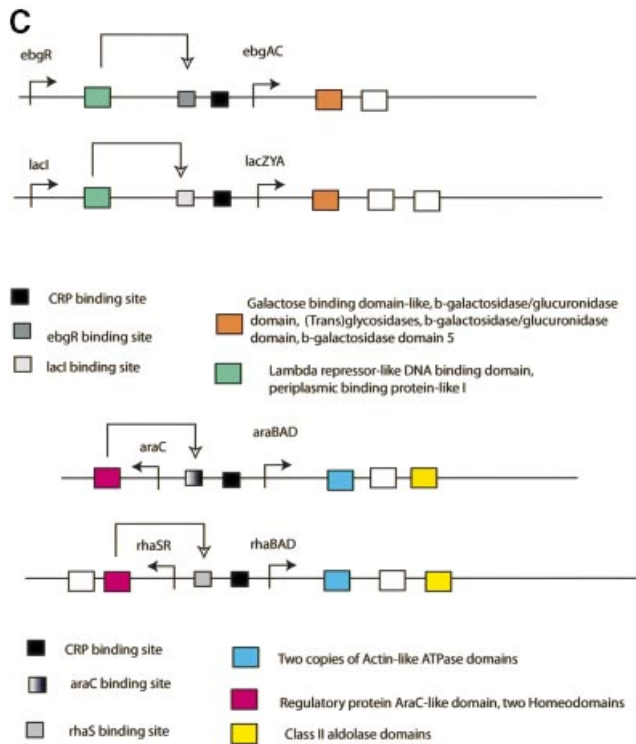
C

ebgR

ebgAC

lacI

lacZYA

CRP binding site

ebgR binding site

lacI binding site

Galactose binding domain-like, b-galactosidase/glucuronidase domain, (Trans)glycosidases, b-galactosidase/glucuronidase domain, b-galactosidase domain 5

Lambda repressor-like DNA binding domain, periplasmic binding protein-like I

araC

araBAD

rhaSR

rhaBAD

CRP binding site

araC binding site

rhaS binding site

Two copies of Actin-like ATPase domains

Regulatory protein AraC-like domain, two Homeodomains

Class II aldolase domains